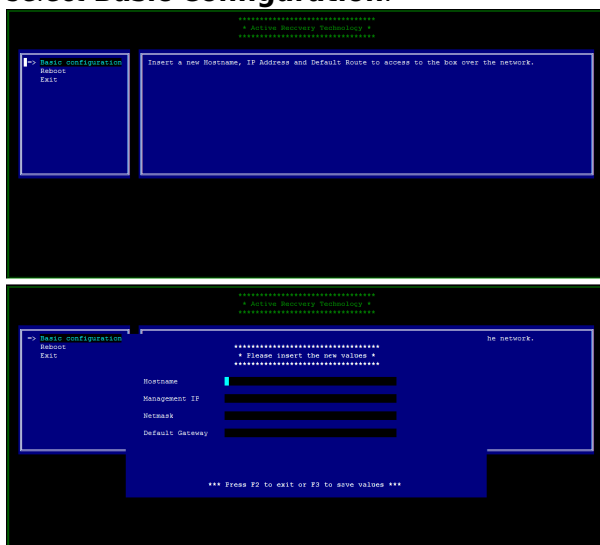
select Basic Configuration:

********************************
* Active Recovery Technology *
********************************

=> Basic configuration
Reboot
Exit

Insert a new Hostname, IP Address and Default Route to access to the box over the network.

********************************
* Active Recovery Technology *
********************************

=> Basic configuration
Reboot
Exit

he network.

**********************************
* Please insert the new values *
**********************************

Hostname

Management IP

Netmask

Default Gateway

*** Press F2 to exit or F3 to save values ***